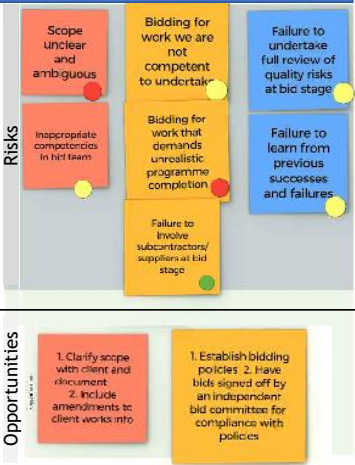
Risks

Scope unclear and ambiguous

Bidding for work we are not competent to undertake

Failure to undertake full review of quality risks at bid stage

Inappropriate competencies in bid team

Bidding for work that demands unrealistic programme completion

Failure to learn from previous successes and failures

Failure to involve subcontractors/ suppliers at bid stage

Opportunities

1. Clarify scope with client and document 2. Include amendments to client works info

1. Establish bidding policies 2. Have bids signed off by an independent bid committee for compliance with policies